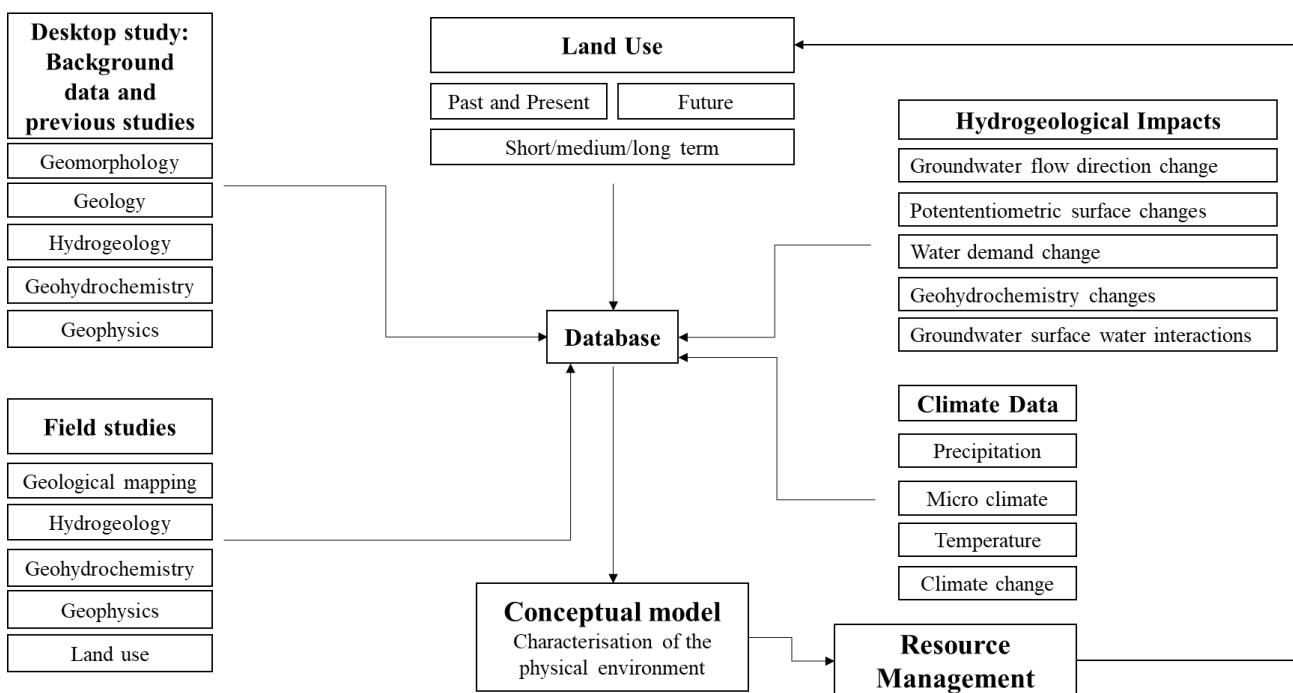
Desktop study: Background data and previous studies

Geomorphology

Geology

Hydrogeology

Geohydrochemistry

Geophysics

Field studies

Geological mapping

Hydrogeology

Geohydrochemistry

Geophysics

Land use

Land Use

Past and Present

Future

Short/medium/long term

Database

Conceptual model

Characterisation of the physical environment

Resource Management

Hydrogeological Impacts

Groundwater flow direction change

Potententiometric surface changes

Water demand change

Geohydrochemistry changes

Groundwater surface water interactions

Climate Data

Precipitation

Micro climate

Temperature

Climate change